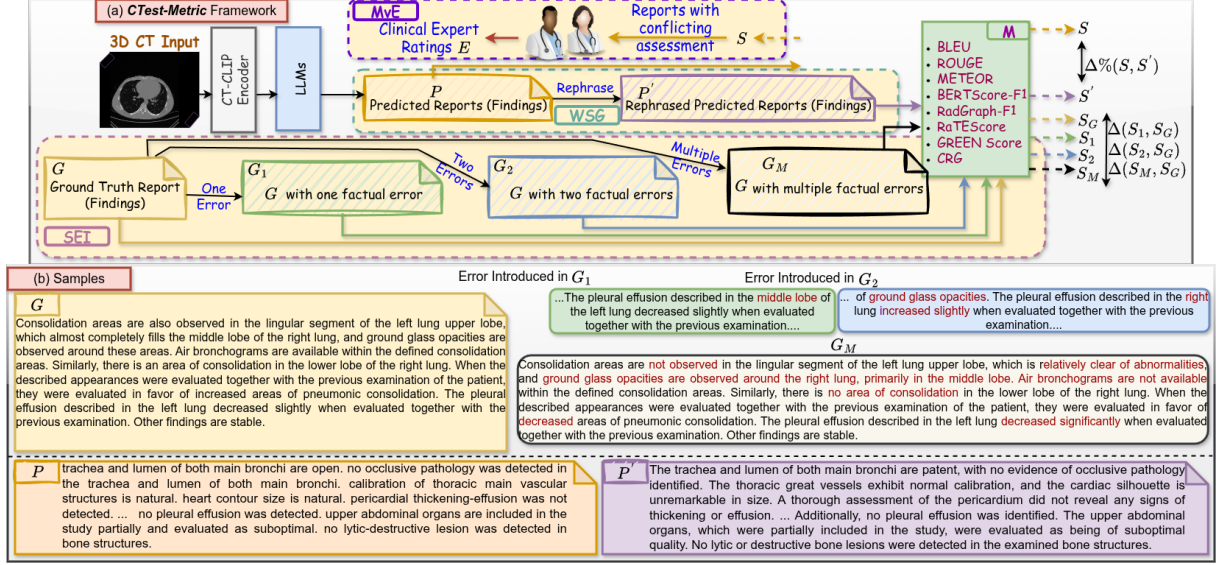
(a) CTest-Metric Framework

MvE

Clinical Expert Ratings $E$

Reports with conflicting assessment

$S$

3D CT Input

CT-CLIP Encoder

LLMs

$P$
Predicted Reports (Findings)

Rephrase

$P^{'}$
Rephrased Predicted Reports (Findings)

WSG

M

• BLEU
• ROUGE
• METEOR
• BERTScore-F1
• RadGraph-F1
• RaTEScore
• GREEN Score
• CRG

$S$

$\Delta\%(S, S^{'})$

$S^{'}$

$S_G$

$S_1$

$S_2$

$S_M$

$\Delta(S_1, S_G)$

$\Delta(S_2, S_G)$

$\Delta(S_M, S_G)$

$G$
Ground Truth Report (Findings)

One Error

$G_1$
$G$ with one factual error

Two Errors

$G_2$
$G$ with two factual errors

Multiple Errors

$G_M$
$G$ with multiple factual errors

SEI

(b) Samples

Error Introduced in $G_1$

Error Introduced in $G_2$

$G$

Consolidation areas are also observed in the lingular segment of the left lung upper lobe, which almost completely fills the middle lobe of the right lung, and ground glass opacities are observed around these areas. Air bronchograms are available within the defined consolidation areas. Similarly, there is an area of consolidation in the lower lobe of the right lung. When the described appearances were evaluated together with the previous examination of the patient, they were evaluated in favor of increased areas of pneumonic consolidation. The pleural effusion described in the left lung decreased slightly when evaluated together with the previous examination. Other findings are stable.

...The pleural effusion described in the middle lobe of the left lung decreased slightly when evaluated together with the previous examination....

... of ground glass opacities. The pleural effusion described in the right lung increased slightly when evaluated together with the previous examination....

$G_M$

Consolidation areas are not observed in the lingular segment of the left lung upper lobe, which is relatively clear of abnormalities, and ground glass opacities are observed around the right lung, primarily in the middle lobe. Air bronchograms are not available within the defined consolidation areas. Similarly, there is no area of consolidation in the lower lobe of the right lung. When the described appearances were evaluated together with the previous examination of the patient, they were evaluated in favor of decreased areas of pneumonic consolidation. The pleural effusion described in the left lung decreased significantly when evaluated together with the previous examination. Other findings are stable.

$P$

trachea and lumen of both main bronchi are open. no occlusive pathology was detected in the trachea and lumen of both main bronchi. calibration of thoracic main vascular structures is natural. heart contour size is natural. pericardial thickening-effusion was not detected. ... no pleural effusion was detected. upper abdominal organs are included in the study partially and evaluated as suboptimal. no lytic-destructive lesion was detected in bone structures.

$P^{'}$

The trachea and lumen of both main bronchi are patent, with no evidence of occlusive pathology identified. The thoracic great vessels exhibit normal calibration, and the cardiac silhouette is unremarkable in size. A thorough assessment of the pericardium did not reveal any signs of thickening or effusion. ... Additionally, no pleural effusion was identified. The upper abdominal organs, which were partially included in the study, were evaluated as being of suboptimal quality. No lytic or destructive bone lesions were detected in the examined bone structures.